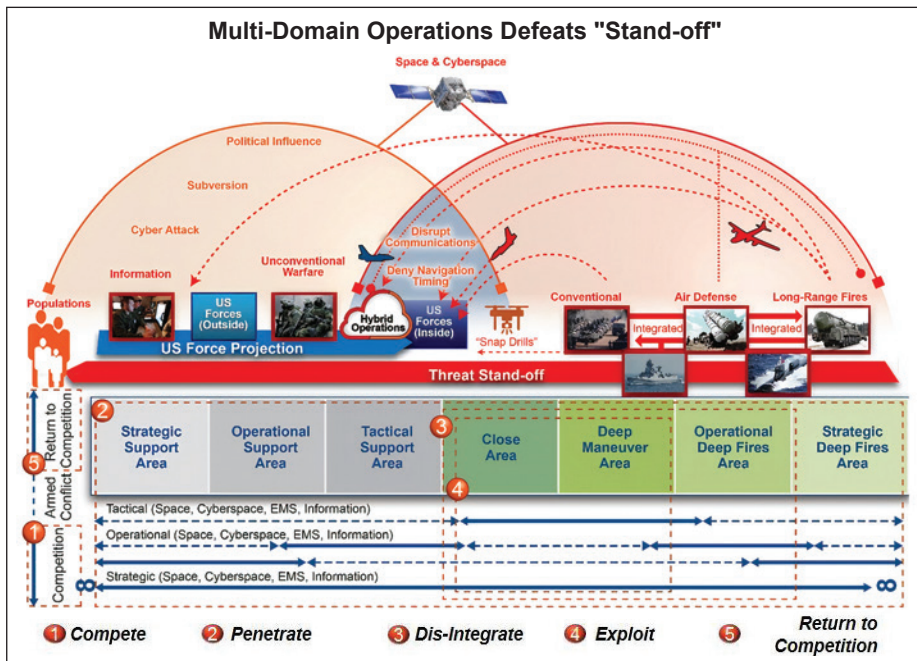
Multi-Domain Operations Defeats "Stand-off"

Space & Cyberspace

Political Influence

Subversion

Cyber Attack

Disrupt Communications

Deny Navigation Timing

Information

Unconventional Warfare

Populations

US Forces (Outside)

Hybrid Operations

US Forces (Inside)

"Snap Drills"

Conventional

Air Defense

Long-Range Fires

Integrated

Integrated

US Force Projection

Threat Stand-off

Return to Competition

Armed Conflict

Competition

2

Strategic Support Area

Operational Support Area

Tactical Support Area

3

Close Area

Deep Maneuver Area

Operational Deep Fires Area

Strategic Deep Fires Area

5

4

1

Tactical (Space, Cyberspace, EMS, Information)

Operational (Space, Cyberspace, EMS, Information)

Strategic (Space, Cyberspace, EMS, Information)

∞

∞

1 Compete

2 Penetrate

3 Dis-Integrate

4 Exploit

5 Return to Competition